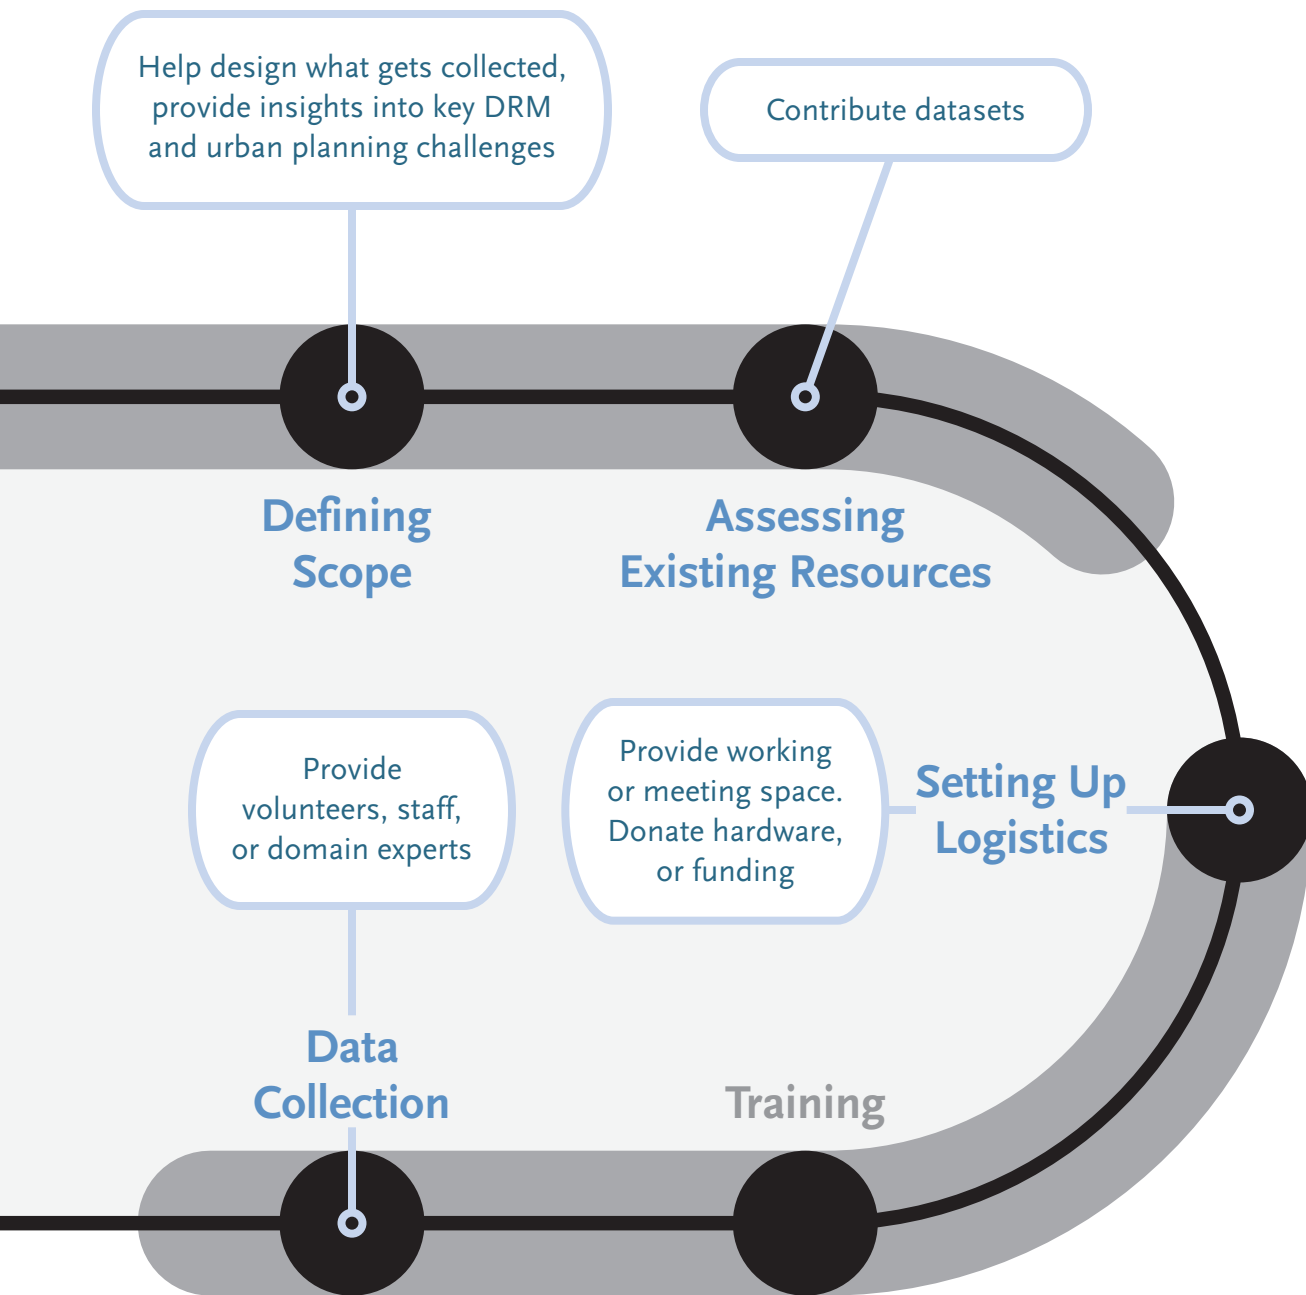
Help design what gets collected, provide insights into key DRM and urban planning challenges

Contribute datasets

Defining Scope

Assessing Existing Resources

Provide volunteers, staff, or domain experts

Provide working or meeting space. Donate hardware, or funding

Setting Up Logistics

Data Collection

Training